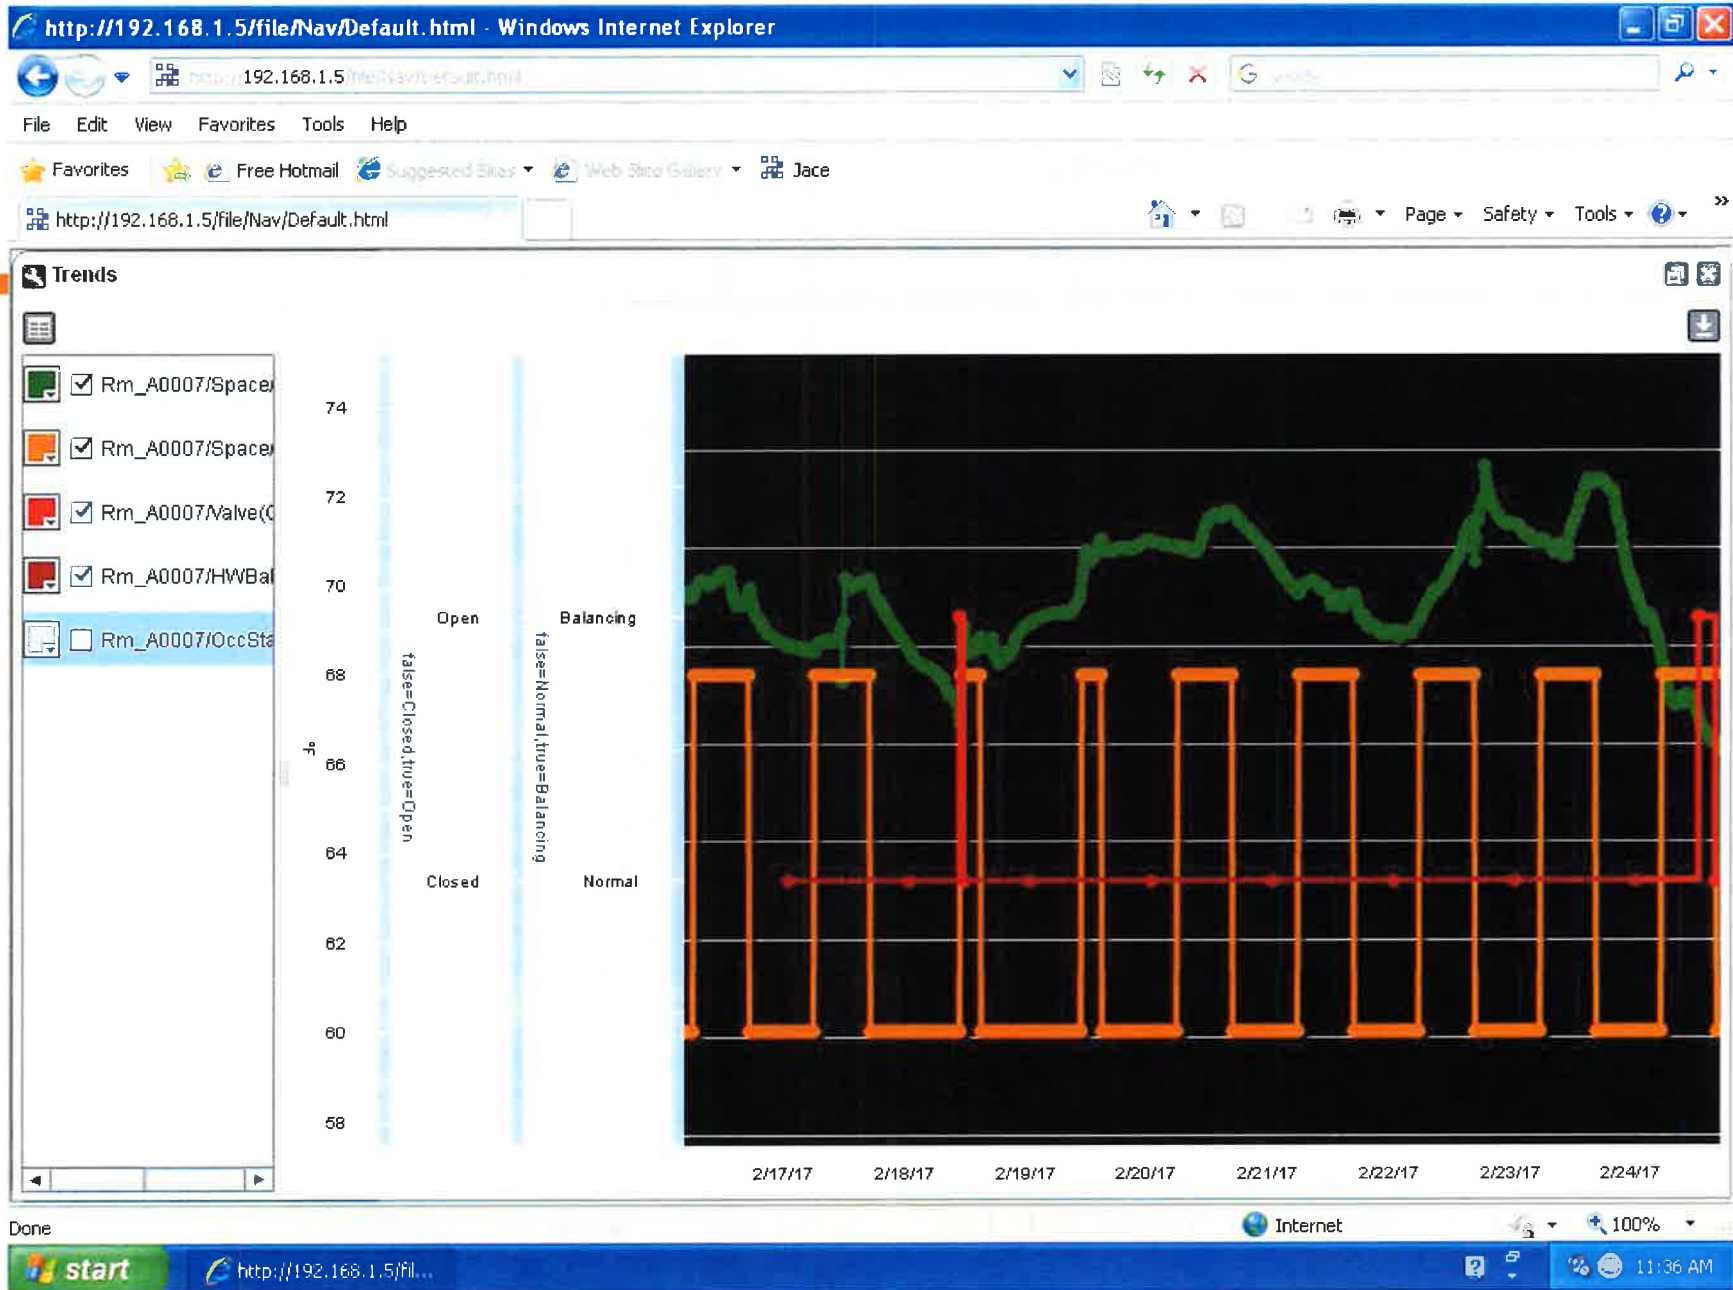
http://192.168.1.5/file/Nav/Default.html - Windows Internet Explorer

192.168.1.5 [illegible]

File Edit View Favorites Tools Help

Favorites Free Hotmail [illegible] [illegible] Jace

http://192.168.1.5/file/Nav/Default.html

Page Safety Tools

Trends

Rm_A0007/Space

Rm_A0007/Space

Rm_A0007/Valve(

Rm_A0007/HWBal

Rm_A0007/OccSta

74

72

70

68

66

64

62

60

58

°F

Open

Closed

false=Closed,true=Open

Balancing

Normal

false=Normal,true=Balancing

2/17/17 2/18/17 2/19/17 2/20/17 2/21/17 2/22/17 2/23/17 2/24/17

Done

Internet

100%

start

http://192.168.1.5/fil...

11:36 AM